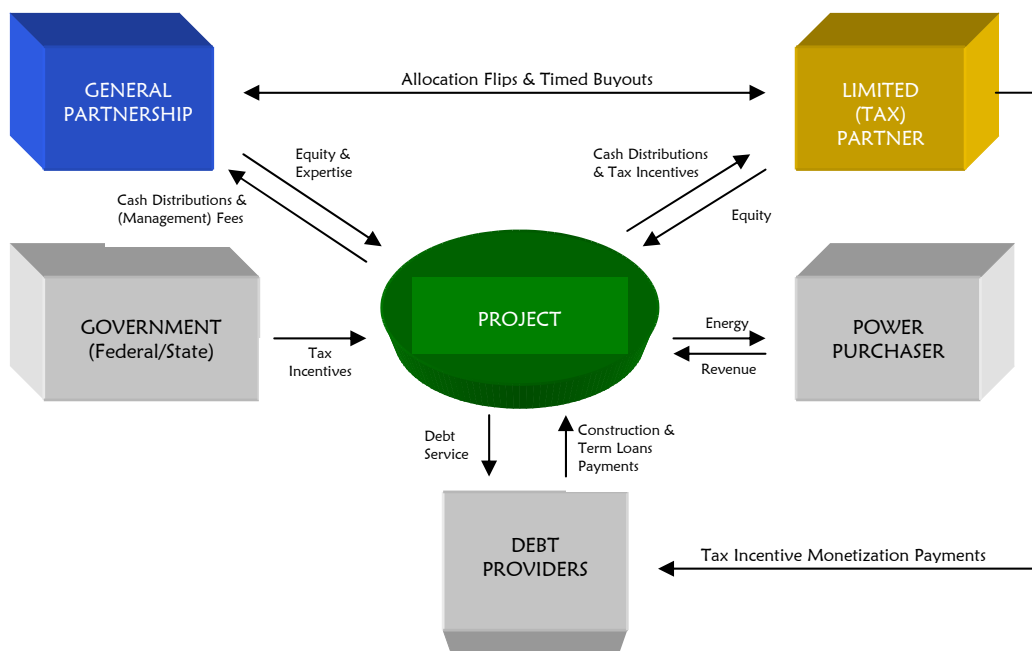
GENERAL PARTNERSHIP

Allocation Flips & Timed Buyouts

LIMITED (TAX) PARTNER

Equity & Expertise

Cash Distributions & (Management) Fees

Cash Distributions & Tax Incentives

Equity

GOVERNMENT (Federal/State)

Tax Incentives

PROJECT

Energy

Revenue

POWER PURCHASER

Debt Service

Construction & Term Loans Payments

DEBT PROVIDERS

Tax Incentive Monetization Payments